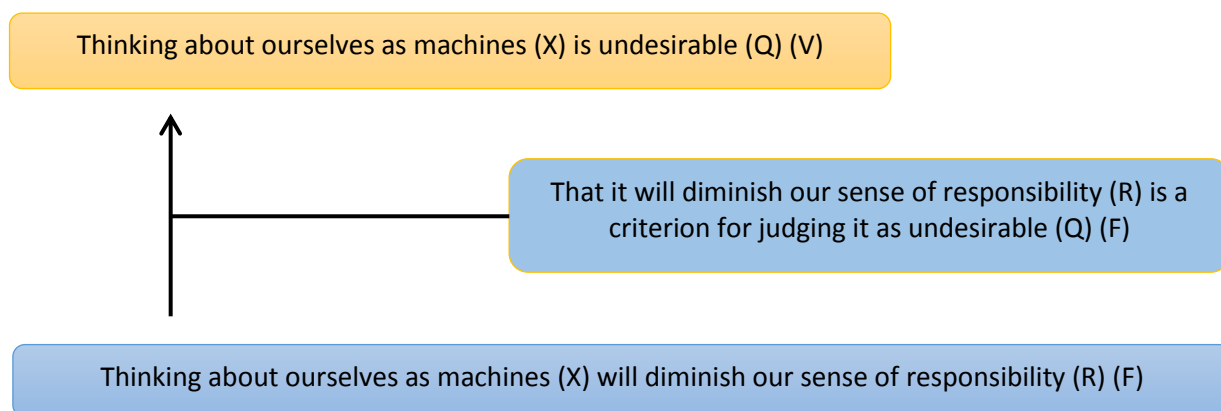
Thinking about ourselves as machines (X) is undesirable (Q) (V)

That it will diminish our sense of responsibility (R) is a criterion for judging it as undesirable (Q) (F)

Thinking about ourselves as machines (X) will diminish our sense of responsibility (R) (F)